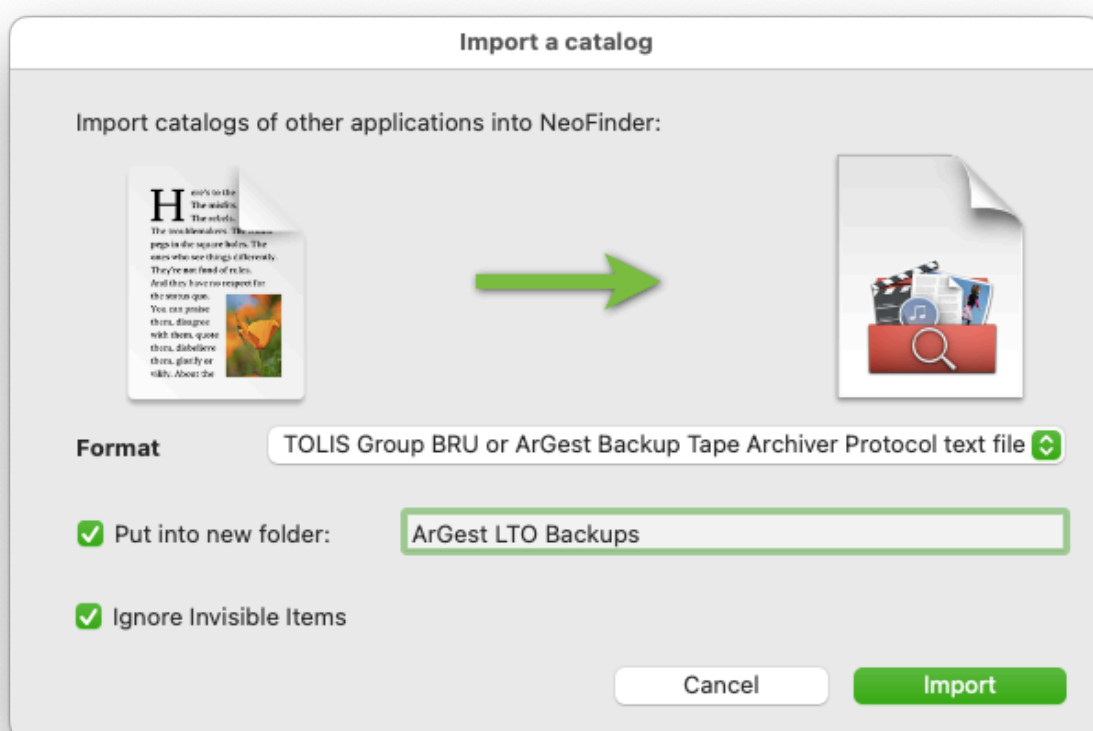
Import a catalog

Import catalogs of other applications into NeoFinder:

Here's to the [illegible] The misfits. The rebels. The troublemakers. The round pegs in the square holes. The ones who see things differently. They're not fond of rules. And they have no respect for the status quo. You can praise them, disagree with them, quote them, disbelieve them, glorify or vilify. About the

Format TOLIS Group BRU or ArGest Backup Tape Archiver Protocol text file

Put into new folder: ArGest LTO Backups

Ignore Invisible Items

Cancel Import